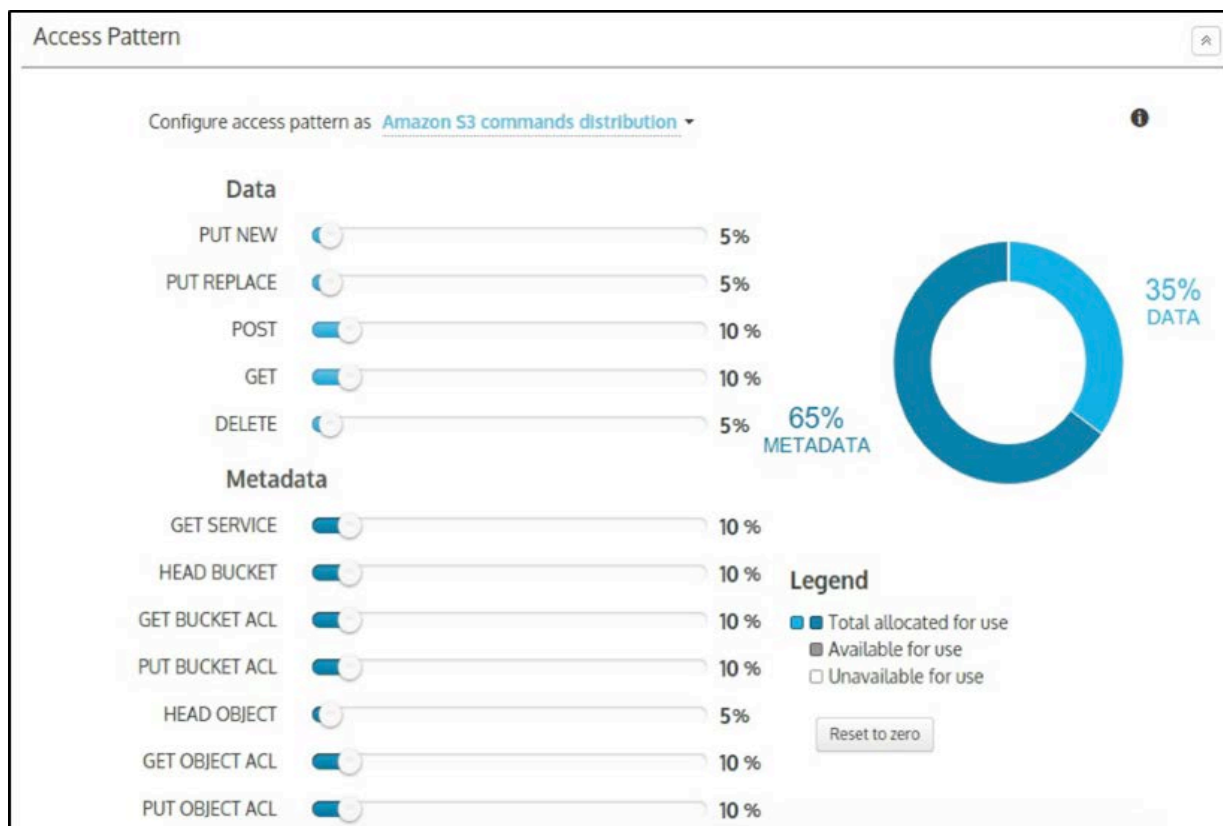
Access Pattern

Configure access pattern as Amazon S3 commands distribution

Data

PUT NEW 5%

PUT REPLACE 5%

POST 10 %

GET 10 %

DELETE 5%

Metadata

GET SERVICE 10 %

HEAD BUCKET 10 %

GET BUCKET ACL 10 %

PUT BUCKET ACL 10 %

HEAD OBJECT 5%

GET OBJECT ACL 10 %

PUT OBJECT ACL 10 %

35% DATA

65% METADATA

Legend

Total allocated for use

Available for use

Unavailable for use

Reset to zero